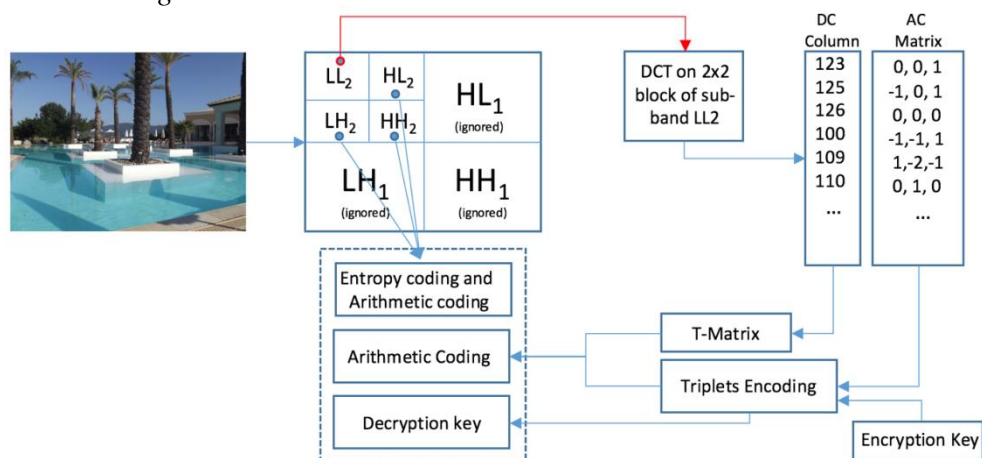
$LL_2$ $HL_2$ $HL_1$ (ignored)

$LH_2$ $HH_2$

$LH_1$ (ignored) $HH_1$ (ignored)

DCT on 2x2 block of sub-band LL2

DC Column
123
125
126
100
109
110
...

AC Matrix
0, 0, 1
-1, 0, 1
0, 0, 0
-1,-1, 1
1,-2,-1
0, 1, 0
...

Entropy coding and Arithmetic coding

Arithmetic Coding

Decryption key

T-Matrix

Triplets Encoding

Encryption Key